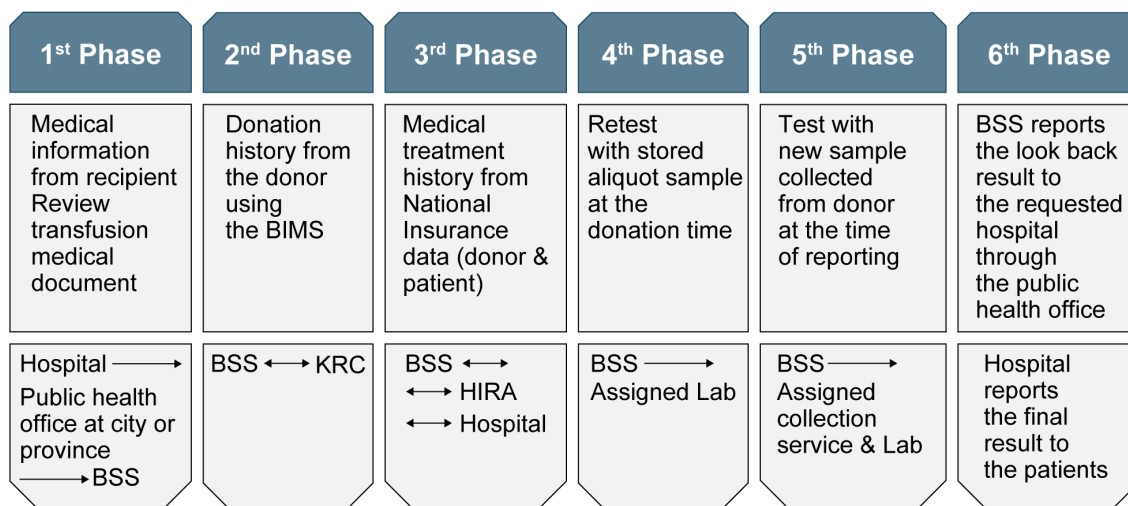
1st Phase

Medical information from recipient Review transfusion medical document

Hospital ⟶ Public health office at city or province ⟶ BSS

2nd Phase

Donation history from the donor using the BIMS

BSS ⟷ KRC

3rd Phase

Medical treatment history from National Insurance data (donor & patient)

BSS ⟷ ⟷ HIRA ⟷ Hospital

4th Phase

Retest with stored aliquot sample at the donation time

BSS ⟶ Assigned Lab

5th Phase

Test with new sample collected from donor at the time of reporting

BSS ⟶ Assigned collection service & Lab

6th Phase

BSS reports the look back result to the requested hospital through the public health office

Hospital reports the final result to the patients